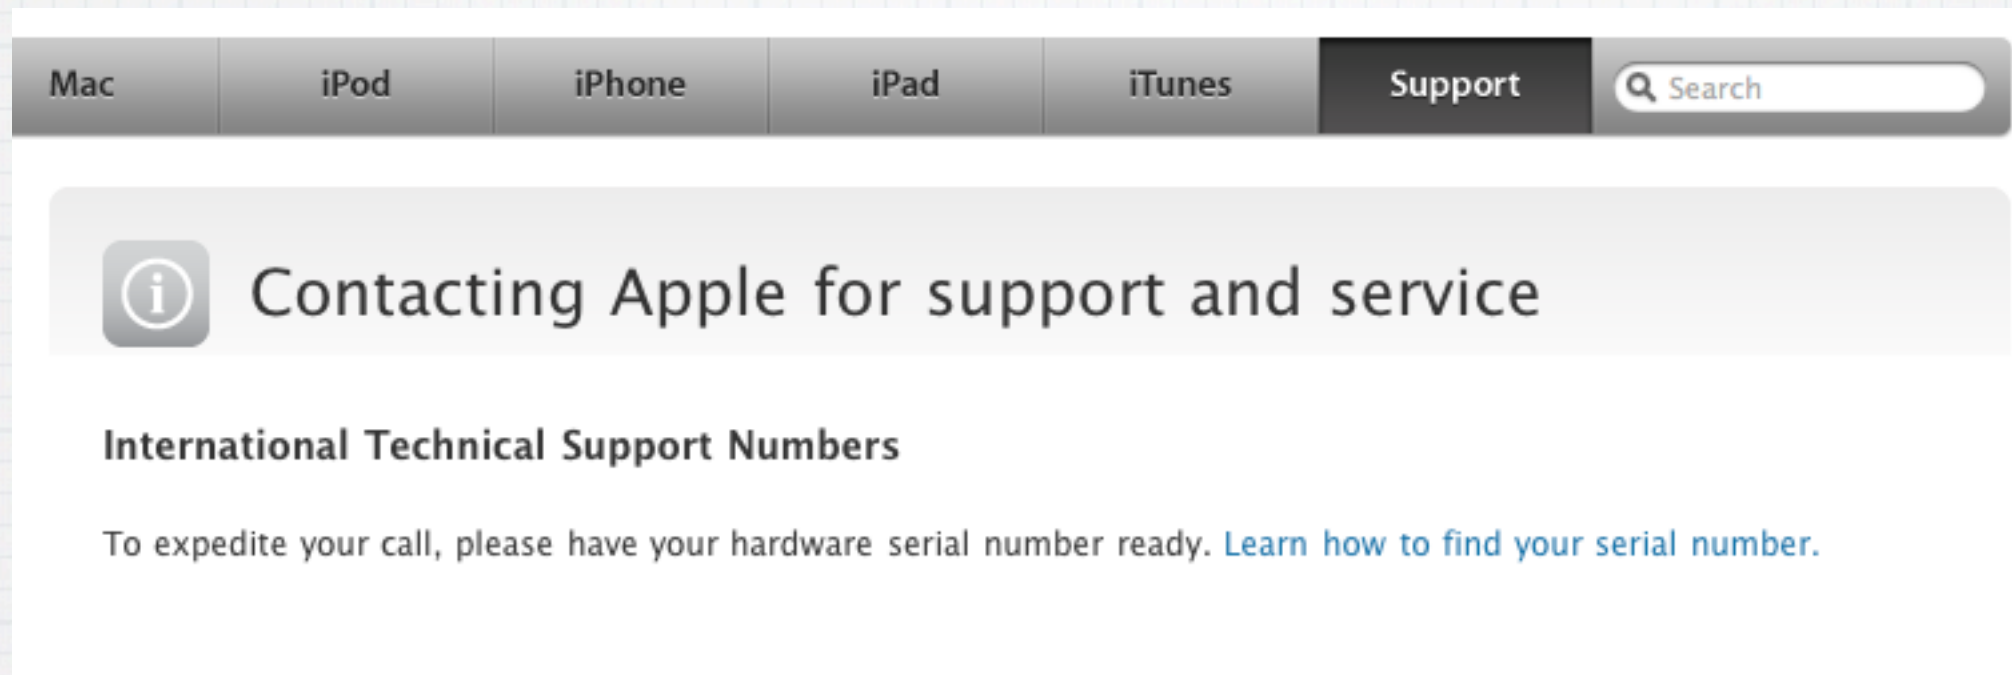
Mac iPod iPhone iPad iTunes Support Search

Contacting Apple for support and service

International Technical Support Numbers

To expedite your call, please have your hardware serial number ready. Learn how to find your serial number.